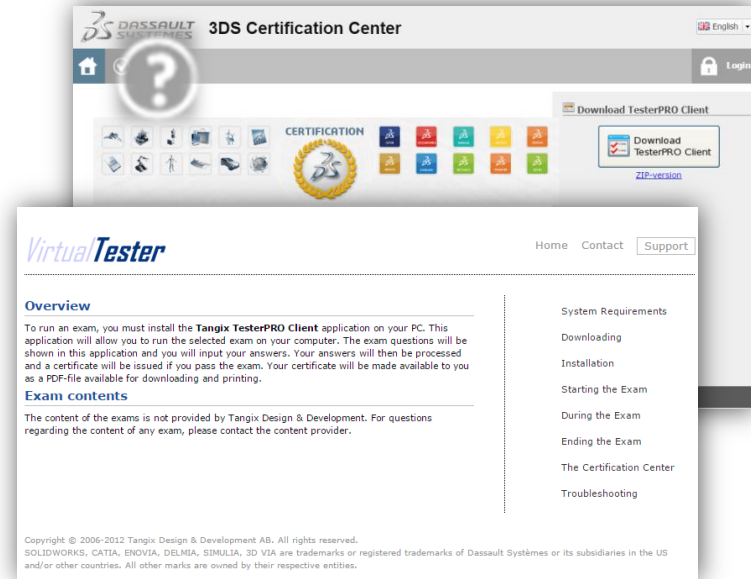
DASSAULT SYSTEMES 3DS Certification Center

English

Login

CERTIFICATION

Download TesterPRO Client

Download TesterPRO Client

ZIP-version

VirtualTester

Home Contact Support

Overview

To run an exam, you must install the Tangix TesterPRO Client application on your PC. This application will allow you to run the selected exam on your computer. The exam questions will be shown in this application and you will input your answers. Your answers will then be processed and a certificate will be issued if you pass the exam. Your certificate will be made available to you as a PDF-file available for downloading and printing.

Exam contents

The content of the exams is not provided by Tangix Design & Development. For questions regarding the content of any exam, please contact the content provider.

System Requirements

Downloading

Installation

Starting the Exam

During the Exam

Ending the Exam

The Certification Center

Troubleshooting

Copyright © 2006-2012 Tangix Design & Development AB. All rights reserved.
SOLIDWORKS, CATIA, ENOVIA, DELMIA, SIMULIA, 3D VIA are trademarks or registered trademarks of Dassault Systèmes or its subsidiaries in the US and/or other countries. All other marks are owned by their respective entities.